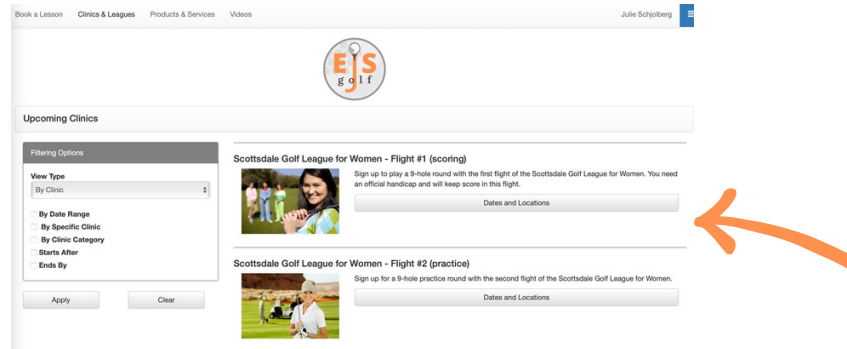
Book a Lesson Clinics & Leagues Products & Services Videos Julie Schjolberg

EJS golf

Upcoming Clinics

Filtering Options

View Type

By Clinic

By Date Range
By Specific Clinic
By Clinic Category
Starts After
Ends By

Apply Clear

Scottsdale Golf League for Women - Flight #1 (scoring)

Sign up to play a 9-hole round with the first flight of the Scottsdale Golf League for Women. You need an official handicap and will keep score in this flight.

Dates and Locations

Scottsdale Golf League for Women - Flight #2 (practice)

Sign up for a 9-hole practice round with the second flight of the Scottsdale Golf League for Women.

Dates and Locations